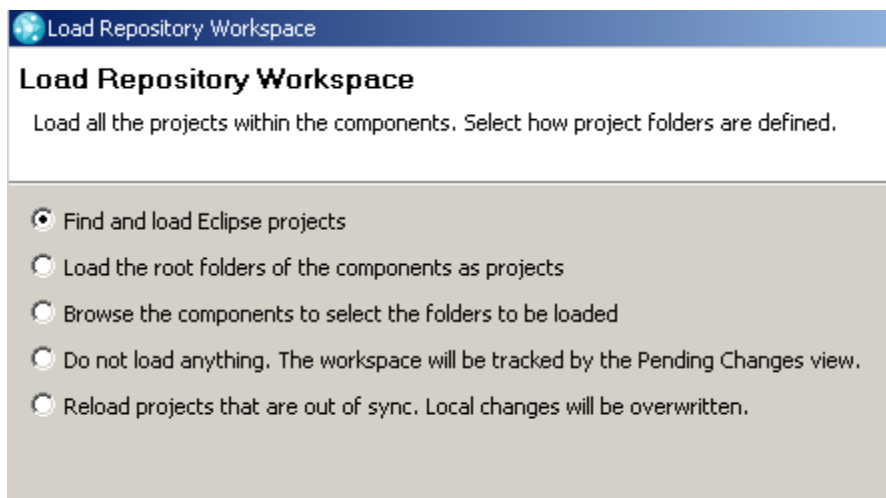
Load Repository Workspace

Load Repository Workspace

Load all the projects within the components. Select how project folders are defined.

Find and load Eclipse projects

Load the root folders of the components as projects

Browse the components to select the folders to be loaded

Do not load anything. The workspace will be tracked by the Pending Changes view.

Reload projects that are out of sync. Local changes will be overwritten.